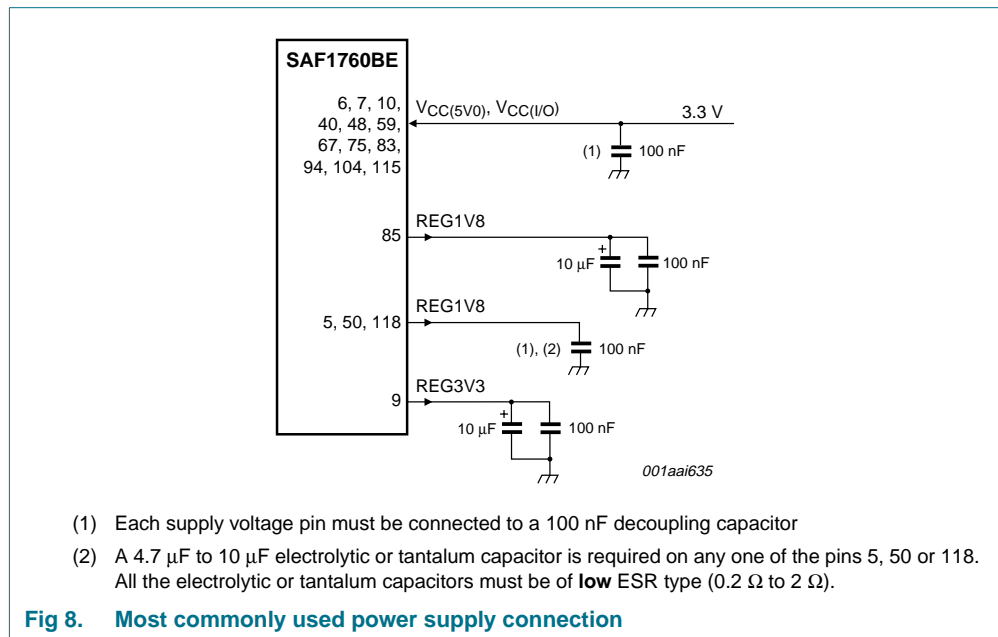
SAF1760BE

6, 7, 10, 40, 48, 59, 67, 75, 83, 94, 104, 115

$V_{CC(5V0)}$, $V_{CC(I/O)}$

3.3 V

(1)

100 nF

85

REG1V8

+

10 μF

100 nF

5, 50, 118

REG1V8

(1), (2)

100 nF

9

REG3V3

+

10 μF

100 nF

001aai635

(1) Each supply voltage pin must be connected to a 100 nF decoupling capacitor

(2) A 4.7 μF to 10 μF electrolytic or tantalum capacitor is required on any one of the pins 5, 50 or 118. All the electrolytic or tantalum capacitors must be of **low** ESR type (0.2 Ω to 2 Ω).

Fig 8. Most commonly used power supply connection